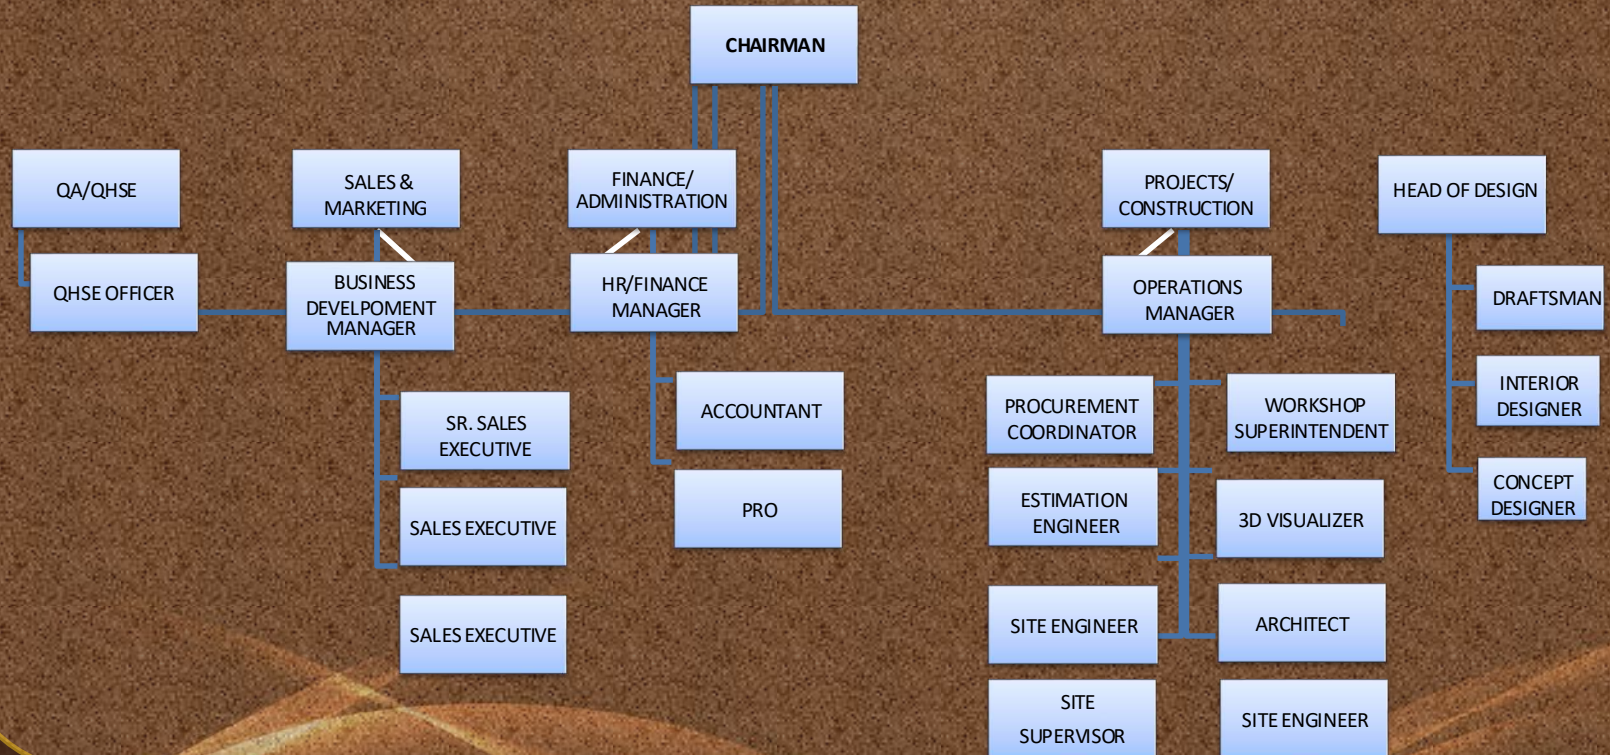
CHAIRMAN

QA/QHSE

QHSE OFFICER

SALES & MARKETING

BUSINESS DEVELPOMENT MANAGER

SR. SALES EXECUTIVE

SALES EXECUTIVE

SALES EXECUTIVE

FINANCE/ ADMINISTRATION

HR/FINANCE MANAGER

ACCOUNTANT

PRO

PROJECTS/ CONSTRUCTION

OPERATIONS MANAGER

PROCUREMENT COORDINATOR

WORKSHOP SUPERINTENDENT

ESTIMATION ENGINEER

3D VISUALIZER

SITE ENGINEER

ARCHITECT

SITE SUPERVISOR

SITE ENGINEER

HEAD OF DESIGN

DRAFTSMAN

INTERIOR DESIGNER

CONCEPT DESIGNER